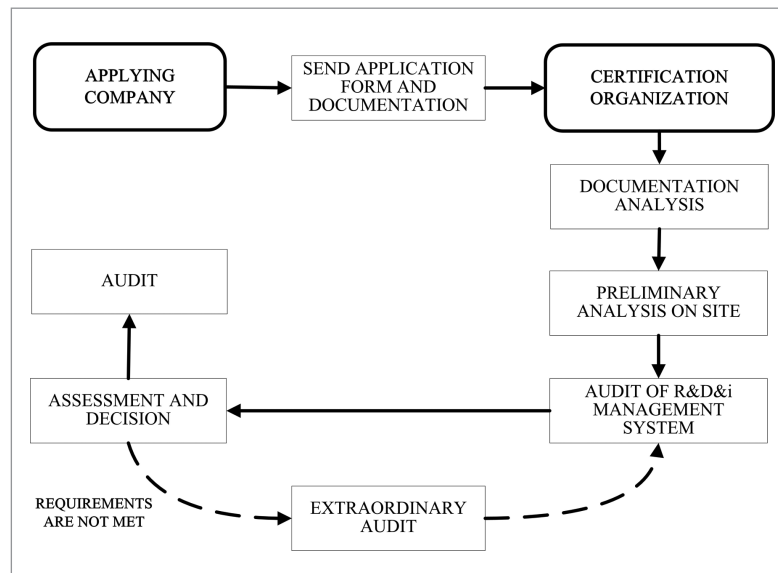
APPLYING COMPANY

SEND APPLICATION FORM AND DOCUMENTATION

CERTIFICATION ORGANIZATION

DOCUMENTATION ANALYSIS

PRELIMINARY ANALYSIS ON SITE

AUDIT OF R&D&i MANAGEMENT SYSTEM

ASSESSMENT AND DECISION

AUDIT

REQUIREMENTS ARE NOT MET

EXTRAORDINARY AUDIT